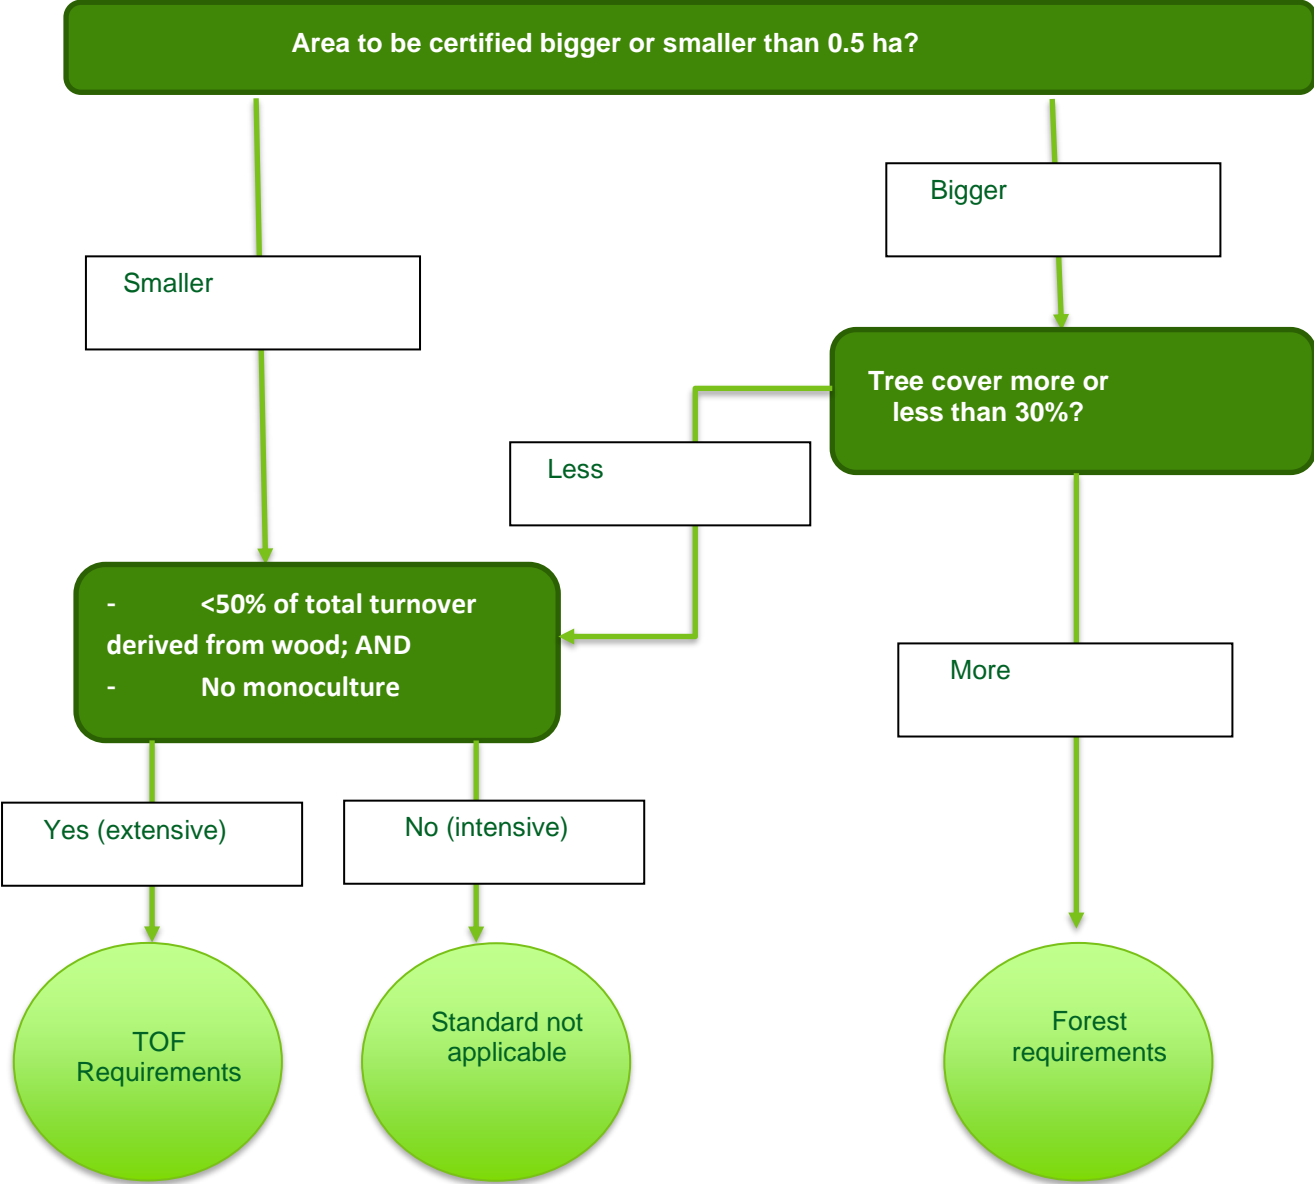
Area to be certified bigger or smaller than 0.5 ha?

Smaller

Bigger

Tree cover more or less than 30%?

Less

- <50% of total turnover derived from wood; AND
- No monoculture

More

Yes (extensive)

No (intensive)

TOF Requirements

Standard not applicable

Forest requirements